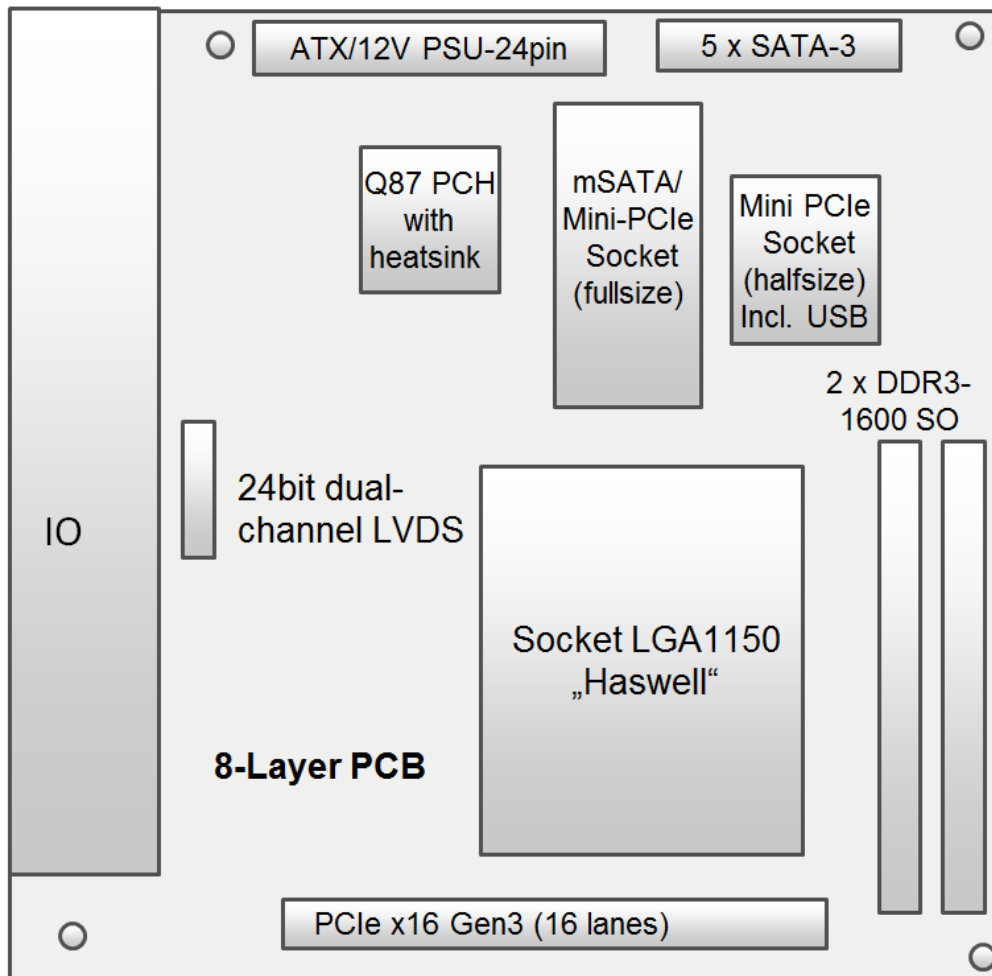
ATX/12V PSU-24pin

5 x SATA-3

Q87 PCH with heatsink

mSATA/ Mini-PCIe Socket (fullsize)

Mini PCIe Socket (halfsize) Incl. USB

2 x DDR3-1600 SO

IO

24bit dual-channel LVDS

Socket LGA1150 „Haswell“

8-Layer PCB

PCIe x16 Gen3 (16 lanes)